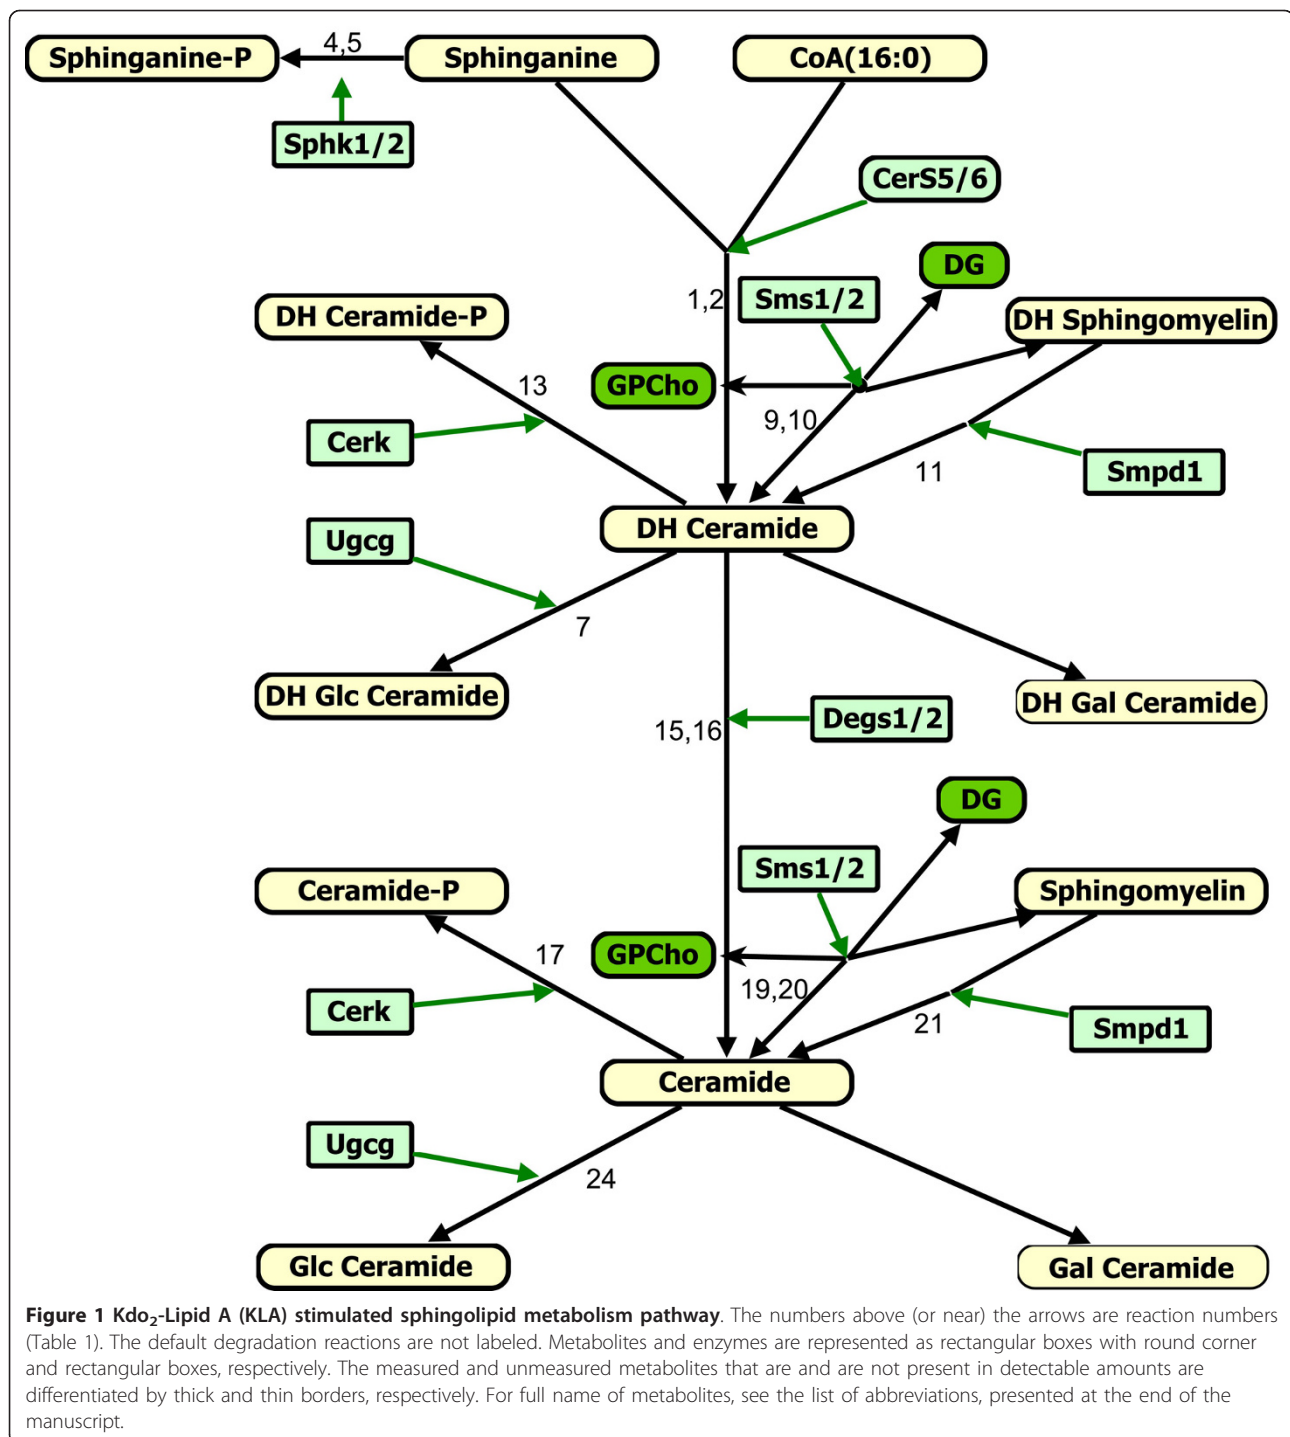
Sphinganine-P

4,5

Sphinganine

CoA(16:0)

Sphk1/2

CerS5/6

DG

1,2

Sms1/2

DH Ceramide-P

DH Sphingomyelin

13

GPCho

9,10

Cerk

11

Smpd1

DH Ceramide

Ugcg

7

DH Glc Ceramide

DH Gal Ceramide

15,16

Degs1/2

DG

Sms1/2

Ceramide-P

Sphingomyelin

17

GPCho

19,20

Cerk

21

Smpd1

Ceramide

Ugcg

24

Glc Ceramide

Gal Ceramide

**Figure 1 Kdo$_2$-Lipid A (KLA) stimulated sphingolipid metabolism pathway**. The numbers above (or near) the arrows are reaction numbers (Table 1). The default degradation reactions are not labeled. Metabolites and enzymes are represented as rectangular boxes with round corner and rectangular boxes, respectively. The measured and unmeasured metabolites that are and are not present in detectable amounts are differentiated by thick and thin borders, respectively. For full name of metabolites, see the list of abbreviations, presented at the end of the manuscript.